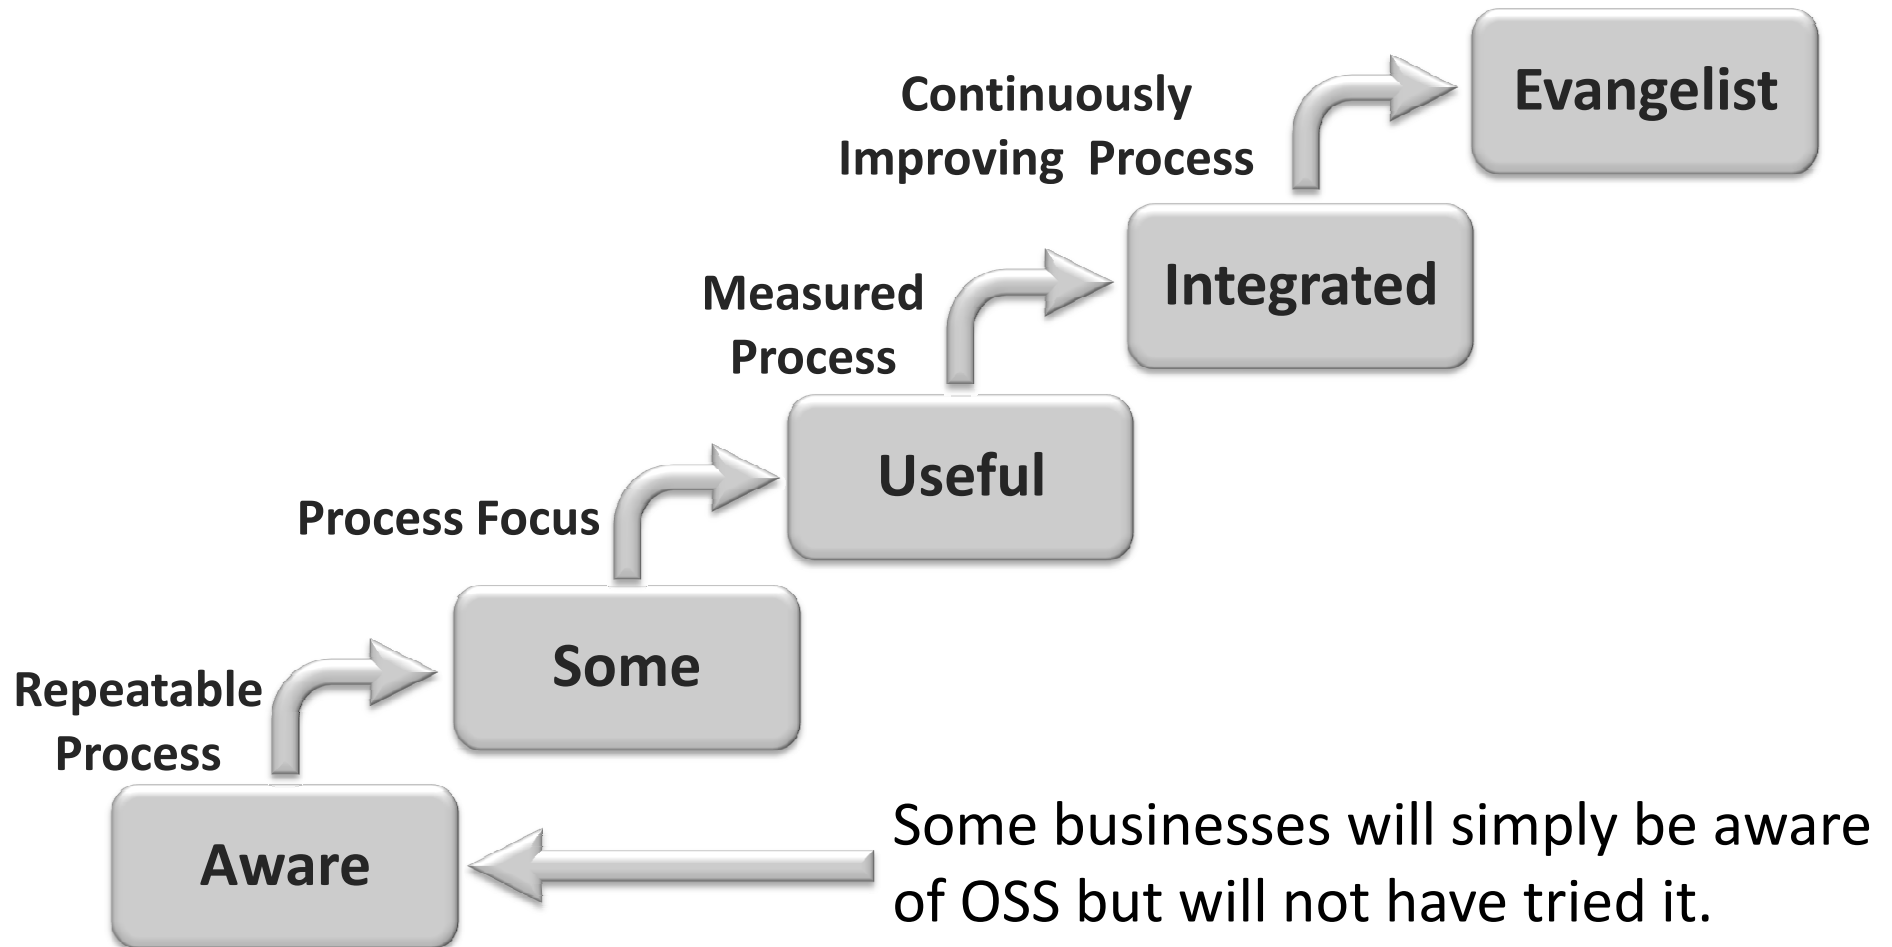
Continuously Improving Process

Evangelist

Measured Process

Integrated

Process Focus

Useful

Repeatable Process

Some

Aware

Some businesses will simply be aware of OSS but will not have tried it.